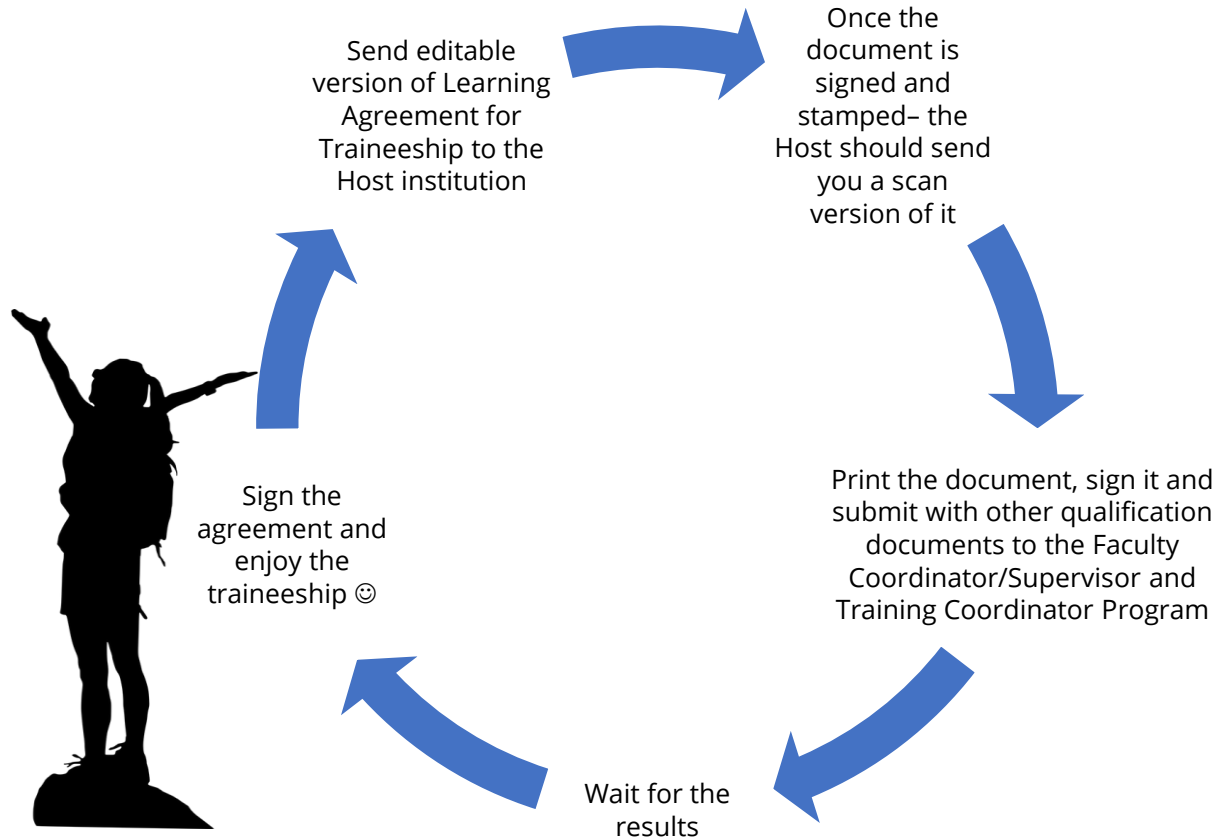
Send editable version of Learning Agreement for Traineeship to the Host institution

Once the document is signed and stamped– the Host should send you a scan version of it

Print the document, sign it and submit with other qualification documents to the Faculty Coordinator/Supervisor and Training Coordinator Program

Wait for the results

Sign the agreement and enjoy the traineeship ☺